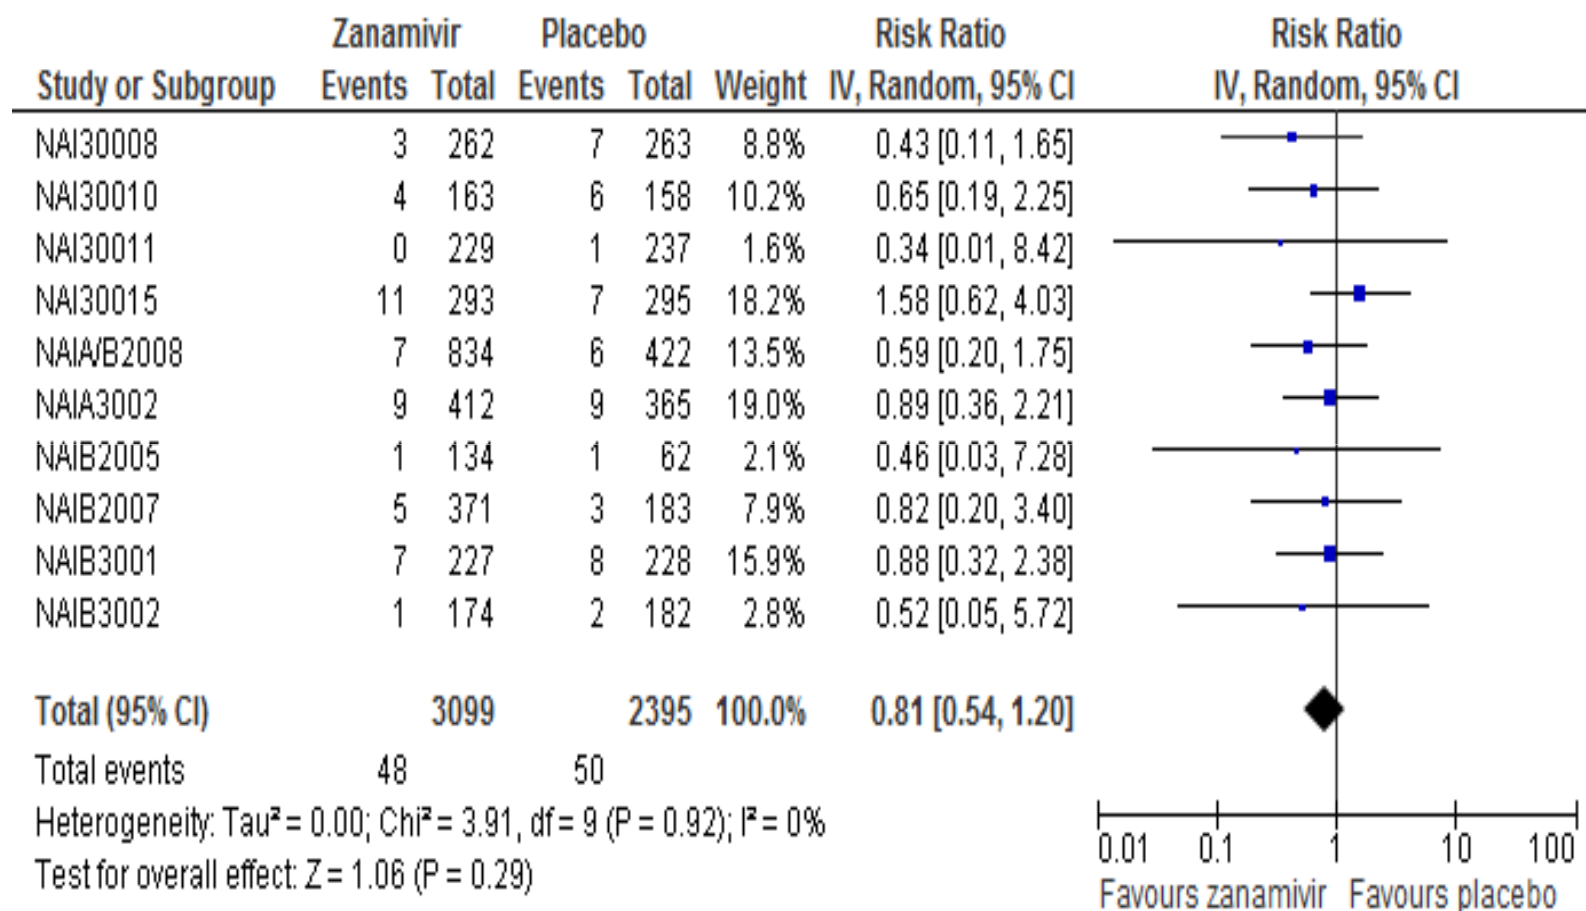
| Study or Subgroup | Zanamivir Events | Zanamivir Total | Placebo Events | Placebo Total | Weight | Risk Ratio IV, Random, 95% CI | Risk Ratio IV, Random, 95% CI |
|---|---|---|---|---|---|---|---|
| NAI30008 | 3 | 262 | 7 | 263 | 8.8% | 0.43 [0.11, 1.65] | |
| NAI30010 | 4 | 163 | 6 | 158 | 10.2% | 0.65 [0.19, 2.25] | |
| NAI30011 | 0 | 229 | 1 | 237 | 1.6% | 0.34 [0.01, 8.42] | |
| NAI30015 | 11 | 293 | 7 | 295 | 18.2% | 1.58 [0.62, 4.03] | |
| NAIA/B2008 | 7 | 834 | 6 | 422 | 13.5% | 0.59 [0.20, 1.75] | |
| NAIA3002 | 9 | 412 | 9 | 365 | 19.0% | 0.89 [0.36, 2.21] | |
| NAIB2005 | 1 | 134 | 1 | 62 | 2.1% | 0.46 [0.03, 7.28] | |
| NAIB2007 | 5 | 371 | 3 | 183 | 7.9% | 0.82 [0.20, 3.40] | |
| NAIB3001 | 7 | 227 | 8 | 228 | 15.9% | 0.88 [0.32, 2.38] | |
| NAIB3002 | 1 | 174 | 2 | 182 | 2.8% | 0.52 [0.05, 5.72] | |
| Total (95% CI) | | 3099 | | 2395 | 100.0% | 0.81 [0.54, 1.20] | |
| Total events | 48 | | 50 | | | | |

Heterogeneity: Tau² = 0.00; Chi² = 3.91, df = 9 (P = 0.92); I² = 0%
Test for overall effect: Z = 1.06 (P = 0.29)

0.01 0.1 1 10 100
Favours zanamivir Favours placebo